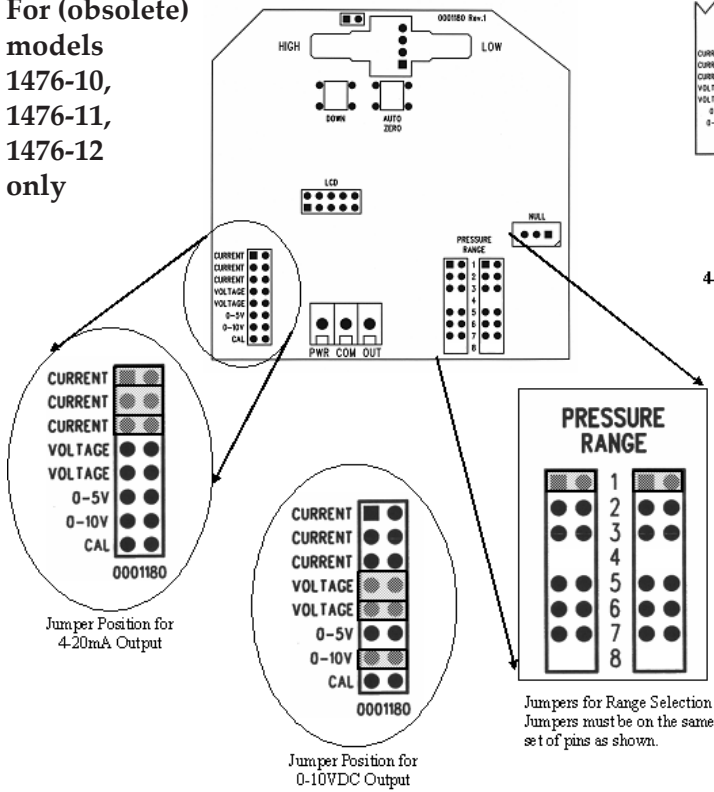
For (obsolete) models 1476-10, 1476-11, 1476-12 only

0001180 Rev.1

HIGH

LOW

DOWN

AUTO ZERO

LCD

NULL

PRESSURE RANGE

1
2
3
4
5
6
7
8

CURRENT
CURRENT
CURRENT
VOLTAGE
VOLTAGE
0-5V
0-10V
CAL

PWR COM OUT

CURR
CURR
CURR
VOLT
VOLT
0-
0-

4-

CURRENT
CURRENT
CURRENT
VOLTAGE
VOLTAGE
0-5V
0-10V
CAL
0001180

Jumper Position for 4-20mA Output

CURRENT
CURRENT
CURRENT
VOLTAGE
VOLTAGE
0-5V
0-10V
CAL
0001180

Jumper Position for 0-10VDC Output

PRESSURE RANGE

1
2
3
4
5
6
7
8

Jumpers for Range Selection Jumpers must be on the same set of pins as shown.